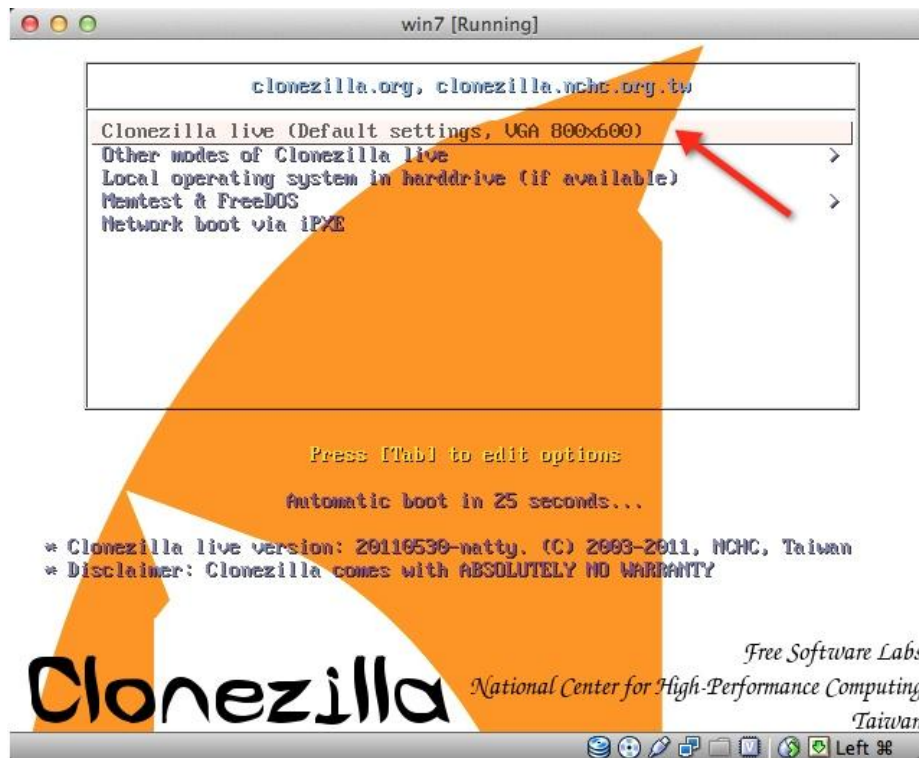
win7 [Running]

clonezilla.org, clonezilla.nchc.org.tw

Clonezilla live (Default settings, VGA 800x600)
Other modes of Clonezilla live >
Local operating system in harddrive (if available)
Memtest & FreeDOS >
Network boot via iPXE

Press [Tab] to edit options

Automatic boot in 25 seconds...

* Clonezilla live version: 20110530-natty. (C) 2003-2011, NCHC, Taiwan
* Disclaimer: Clonezilla comes with ABSOLUTELY NO WARRANTY

Clonezilla

Free Software Labs
National Center for High-Performance Computing
Taiwan

Left ⌘